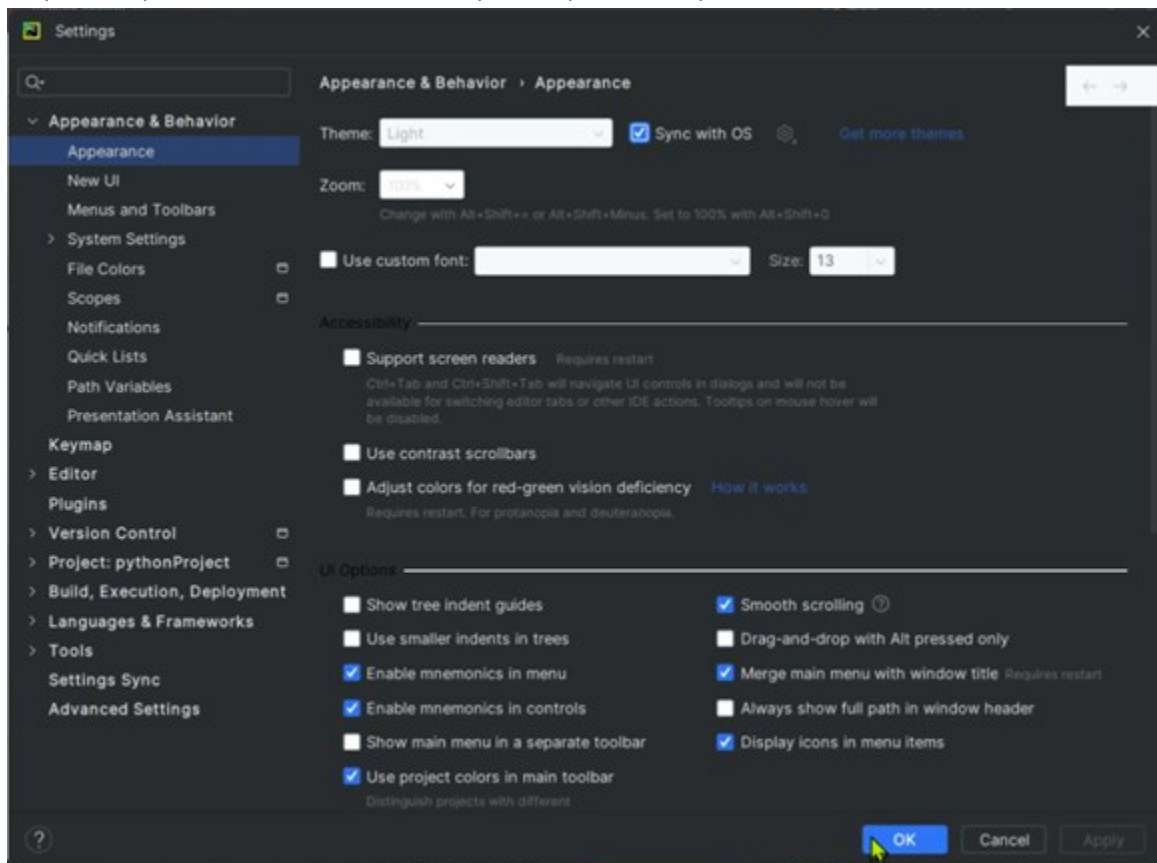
Settings

Appearance & Behavior
Appearance
New UI
Menus and Toolbars
System Settings
File Colors
Scopes
Notifications
Quick Lists
Path Variables
Presentation Assistant
Keymap
Editor
Plugins
Version Control
Project: pythonProject
Build, Execution, Deployment
Languages & Frameworks
Tools
Settings Sync
Advanced Settings

Appearance & Behavior › Appearance

Theme: Light
Sync with OS
Get more themes

Zoom: 100%
Change with Alt+Shift++ or Alt+Shift+Minus. Set to 100% with Alt+Shift+0

Use custom font:
Size: 13

Accessibility

Support screen readers Requires restart
Ctrl+Tab and Ctrl+Shift+Tab will navigate UI controls in dialogs and will not be available for switching editor tabs or other IDE actions. Tooltips on mouse hover will be disabled.

Use contrast scrollbars

Adjust colors for red-green vision deficiency How it works
Requires restart. For protanopia and deuteranopia.

UI Options

Show tree indent guides
Use smaller indents in trees
Enable mnemonics in menu
Enable mnemonics in controls
Show main menu in a separate toolbar
Use project colors in main toolbar
Distinguish projects with different

Smooth scrolling
Drag-and-drop with Alt pressed only
Merge main menu with window title Requires restart
Always show full path in window header
Display icons in menu items

?
OK
Cancel
Apply